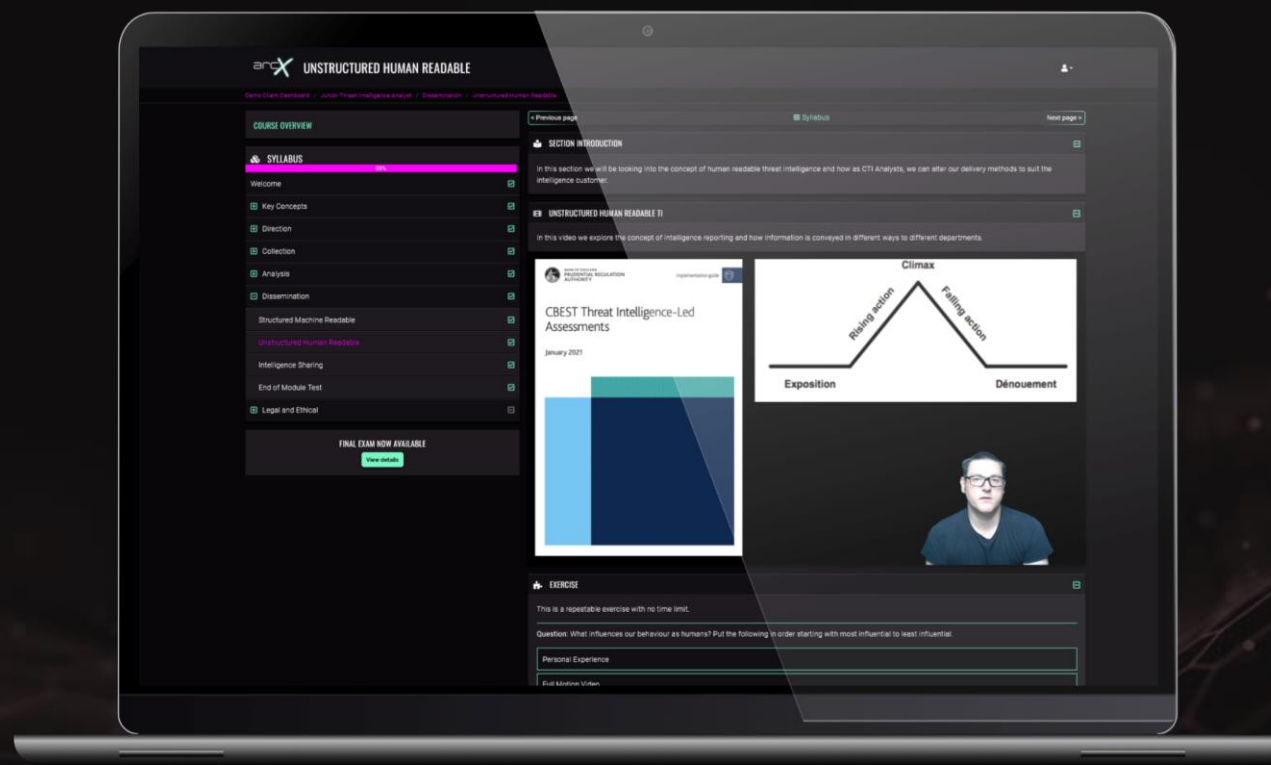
arcX UNSTRUCTURED HUMAN READABLE

Demo Client Dashboard / Junior Threat Intelligence Analyst / Dissemination / Unstructured Human Readable

COURSE OVERVIEW

SYLLABUS

59%

Welcome

Key Concepts

Direction

Collection

Analysis

Dissemination

Structured Machine Readable

Unstructured Human Readable

Intelligence Sharing

End of Module Test

Legal and Ethical

FINAL EXAM NOW AVAILABLE

View details

« Previous page

Syllabus

Next page »

SECTION INTRODUCTION

In this section we will be looking into the concept of human readable threat intelligence and how as CTI Analysts, we can alter our delivery methods to suit the intelligence customer.

UNSTRUCTURED HUMAN READABLE TI

In this video we explore the concept of intelligence reporting and how information is conveyed in different ways to different departments.

PRUDENTIAL REGULATION AUTHORITY

Implementation guide

CBEST Threat Intelligence-Led Assessments

January 2021

Climax

Rising action

Falling action

Exposition

Dénouement

EXERCISE

This is a repeatable exercise with no time limit.

Question: What influences our behaviour as humans? Put the following in order starting with most influential to least influential.

Personal Experience

Full Motion Video